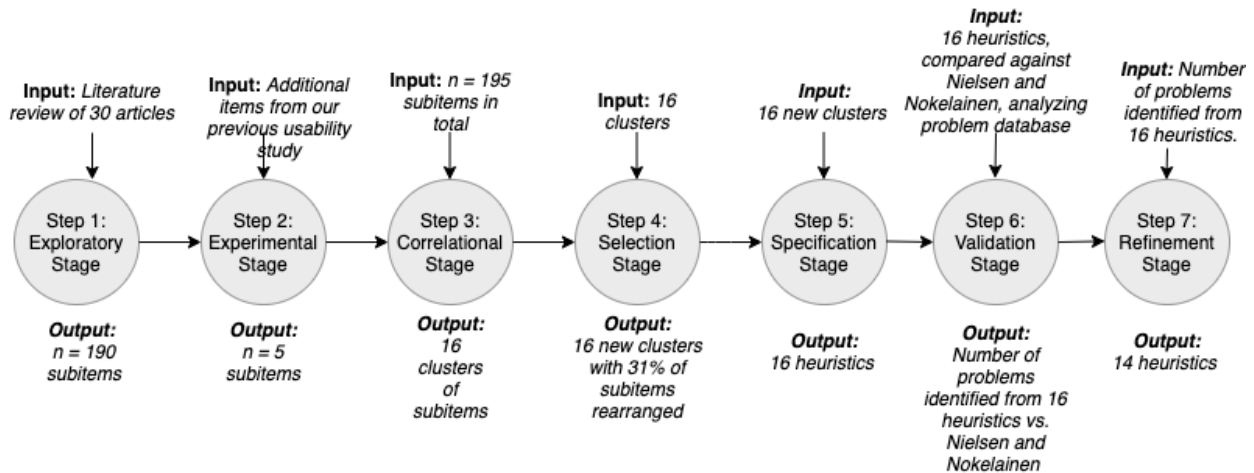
Input: Literature review of 30 articles

Step 1: Exploratory Stage

Output: n = 190 subitems

Input: Additional items from our previous usability study

Step 2: Experimental Stage

Output: n = 5 subitems

Input: n = 195 subitems in total

Step 3: Correlational Stage

Output: 16 clusters of subitems

Input: 16 clusters

Step 4: Selection Stage

Output: 16 new clusters with 31% of subitems rearranged

Input: 16 new clusters

Step 5: Specification Stage

Output: 16 heuristics

Input: 16 heuristics, compared against Nielsen and Nokelainen, analyzing problem database

Step 6: Validation Stage

Output: Number of problems identified from 16 heuristics vs. Nielsen and Nokelainen

Input: Number of problems identified from 16 heuristics.

Step 7: Refinement Stage

Output: 14 heuristics